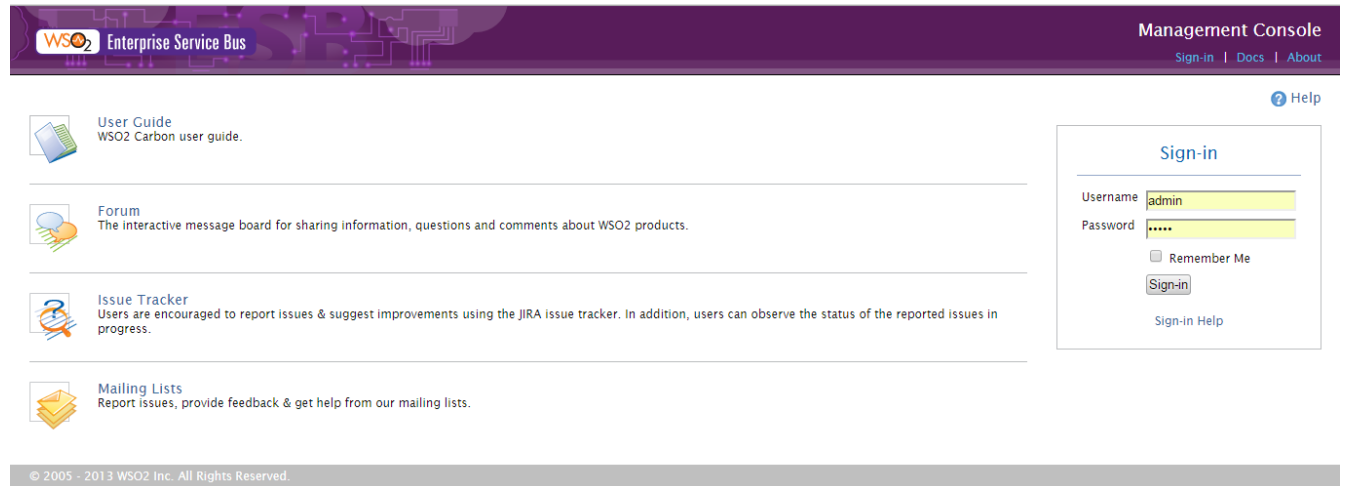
WSO2 Enterprise Service Bus

Management Console

Sign-in | Docs | About

Help

User Guide
WSO2 Carbon user guide.

Forum
The interactive message board for sharing information, questions and comments about WSO2 products.

Issue Tracker
Users are encouraged to report issues & suggest improvements using the JIRA issue tracker. In addition, users can observe the status of the reported issues in progress.

Mailing Lists
Report issues, provide feedback & get help from our mailing lists.

Sign-in

Username admin

Password •••••

Remember Me

Sign-in

Sign-in Help

© 2005 - 2013 WSO2 Inc. All Rights Reserved.